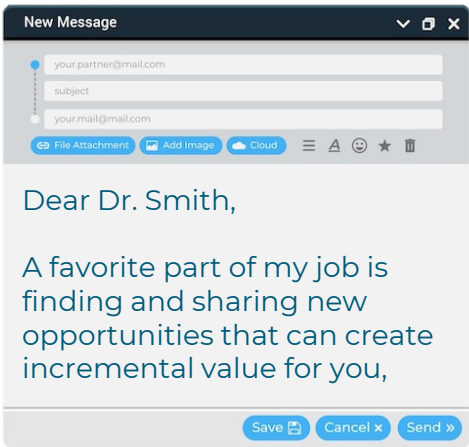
New Message

your.partner@mail.com

subject

your.mail@mail.com

File Attachment Add Image Cloud

Dear Dr. Smith,

A favorite part of my job is finding and sharing new opportunities that can create incremental value for you,

Save Cancel × Send »